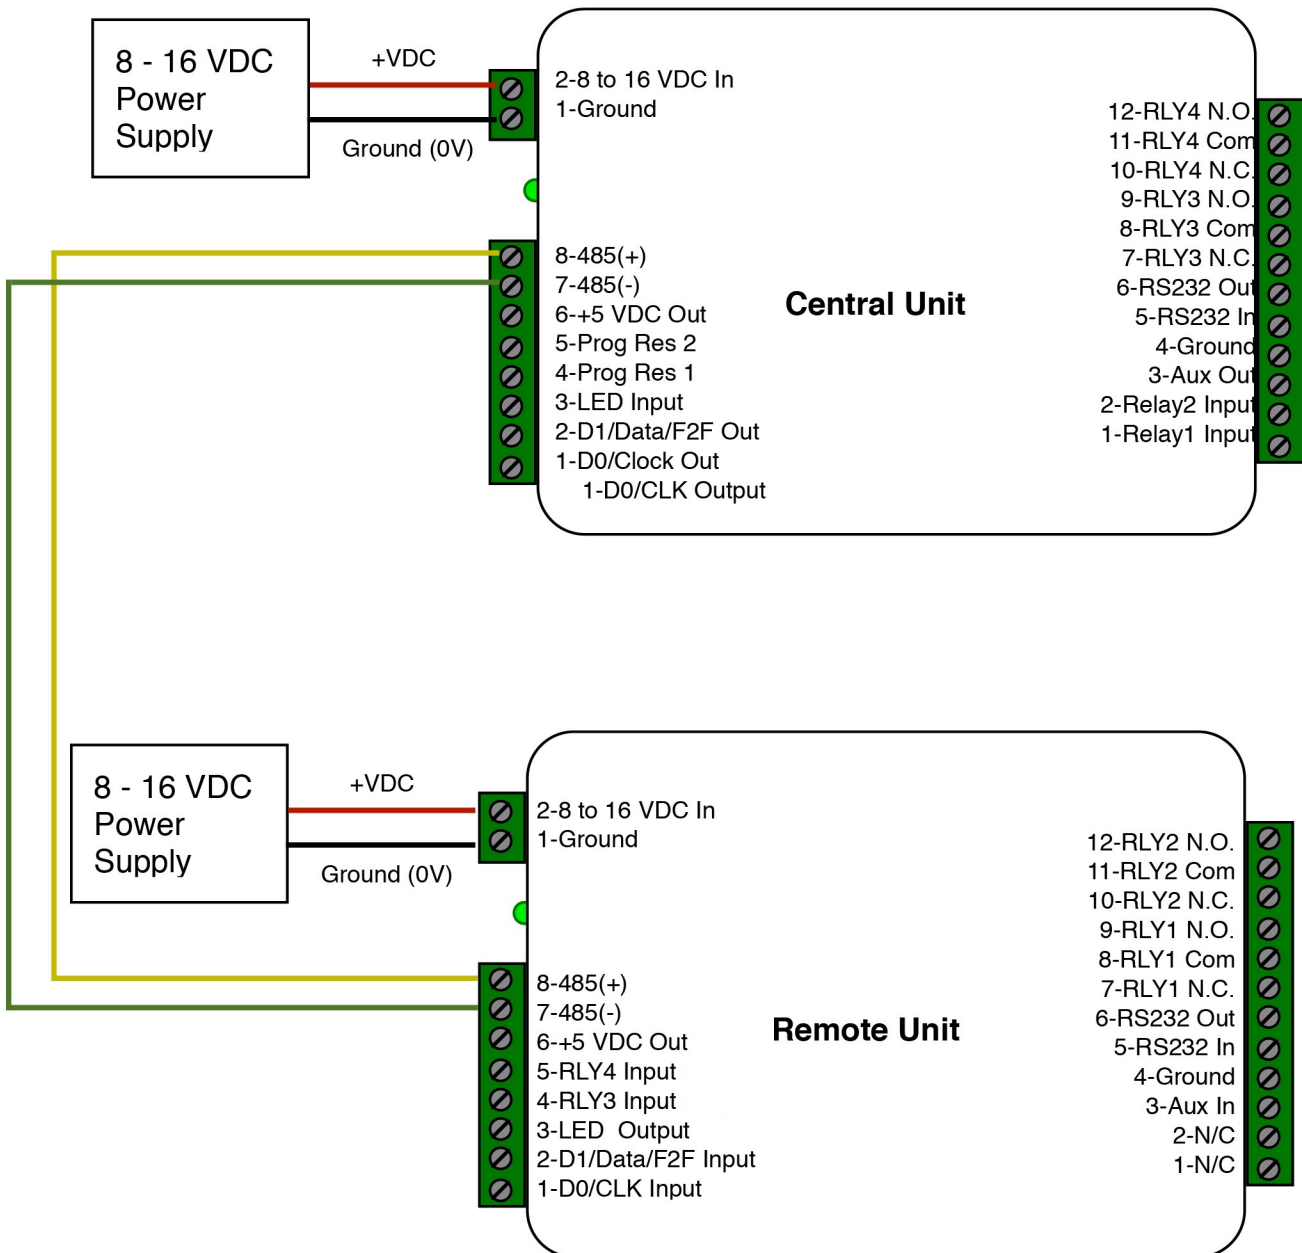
8 - 16 VDC Power Supply

+VDC

Ground (0V)

2-8 to 16 VDC In
1-Ground

8-485(+)
7-485(-)
6-+5 VDC Out
5-Prog Res 2
4-Prog Res 1
3-LED Input
2-D1/Data/F2F Out
1-D0/Clock Out
1-D0/CLK Output

Central Unit

12-RLY4 N.O.
11-RLY4 Com
10-RLY4 N.C.
9-RLY3 N.O.
8-RLY3 Com
7-RLY3 N.C.
6-RS232 Out
5-RS232 In
4-Ground
3-Aux Out
2-Relay2 Input
1-Relay1 Input

8 - 16 VDC Power Supply

+VDC

Ground (0V)

2-8 to 16 VDC In
1-Ground

8-485(+)
7-485(-)
6-+5 VDC Out
5-RLY4 Input
4-RLY3 Input
3-LED Output
2-D1/Data/F2F Input
1-D0/CLK Input

Remote Unit

12-RLY2 N.O.
11-RLY2 Com
10-RLY2 N.C.
9-RLY1 N.O.
8-RLY1 Com
7-RLY1 N.C.
6-RS232 Out
5-RS232 In
4-Ground
3-Aux In
2-N/C
1-N/C